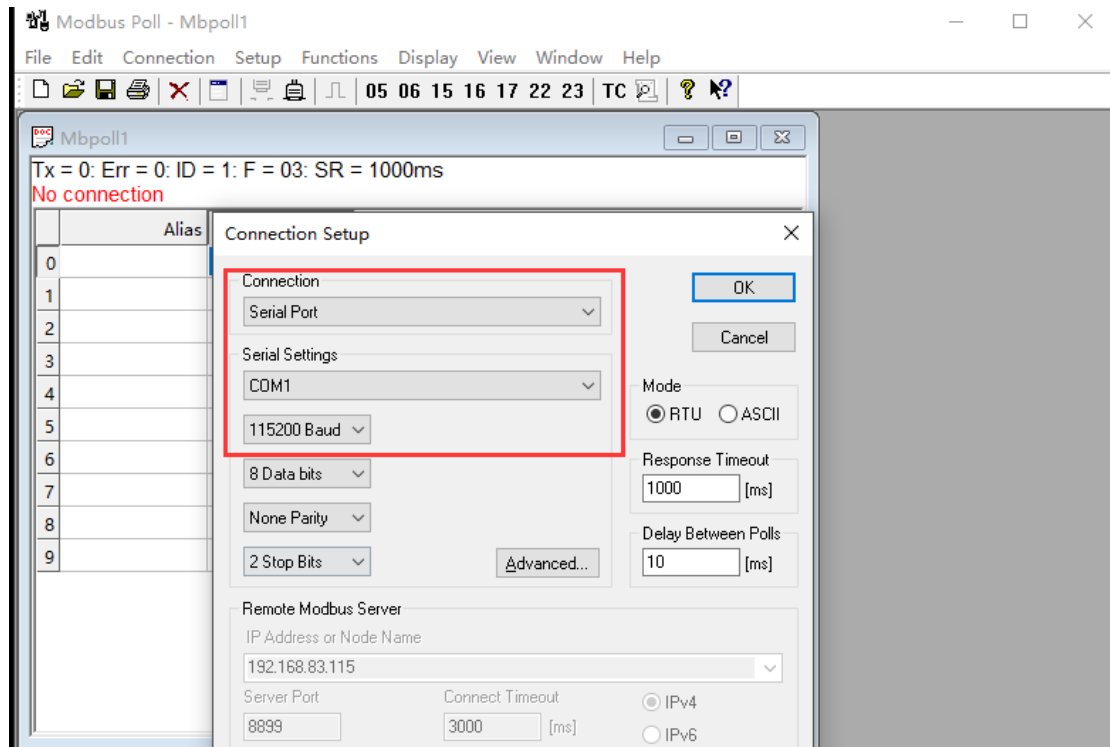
Modbus Poll - Mbpoll1

File Edit Connection Setup Functions Display View Window Help

05 06 15 16 17 22 23 TC

Mbpoll1

Tx = 0: Err = 0: ID = 1: F = 03: SR = 1000ms
No connection

Alias

0
1
2
3
4
5
6
7
8
9

Connection Setup

Connection
Serial Port

Serial Settings
COM1

115200 Baud

8 Data bits

None Parity

2 Stop Bits

Advanced...

OK

Cancel

Mode
RTU ASCII

Response Timeout
1000 [ms]

Delay Between Polls
10 [ms]

Remote Modbus Server
IP Address or Node Name
192.168.83.115

Server Port
8899

Connect Timeout
3000 [ms]

IPv4
IPv6